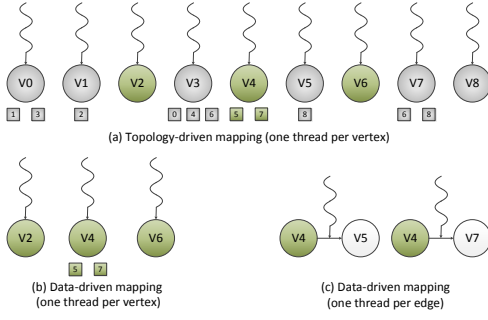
V0
1 3
V1
2
V2
V3
0 4 6
V4
5 7
V5
8
V6
V7
6 8
V8

(a) Topology-driven mapping (one thread per vertex)

V2
V4
5 7
V6

(b) Data-driven mapping (one thread per vertex)

V4
V5
V4
V7

(c) Data-driven mapping (one thread per edge)